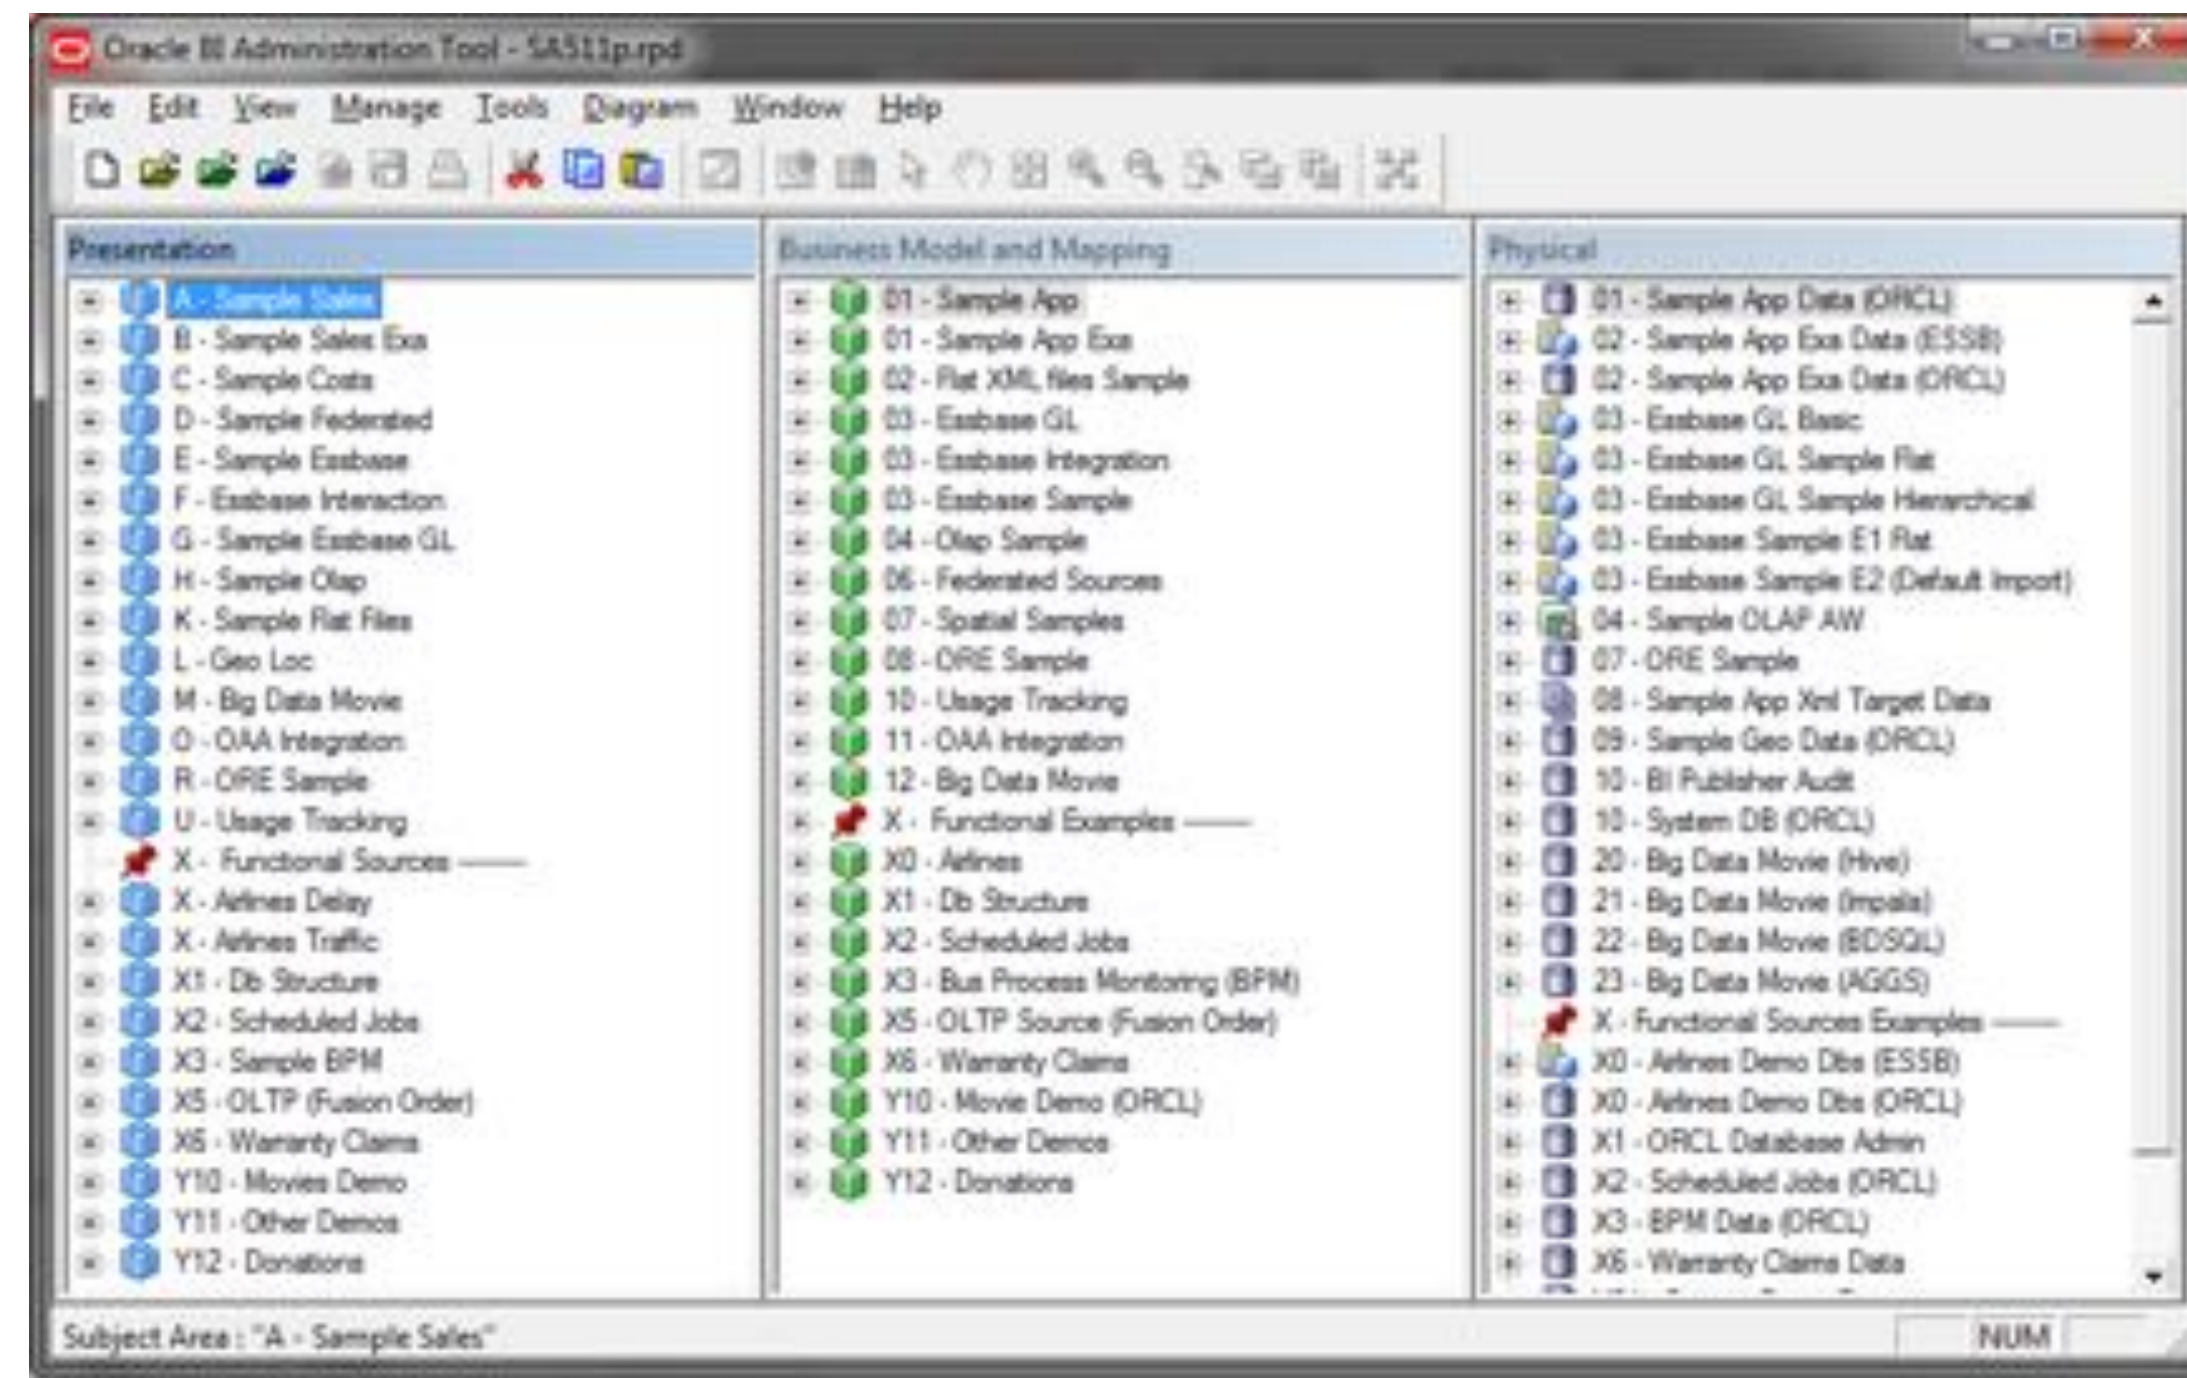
Oracle BI Administration Tool - SA511p.rpd

File Edit View Manage Tools Diagram Window Help

Presentation

A - Sample Sales
B - Sample Sales Exa
C - Sample Costs
D - Sample Federated
E - Sample Essbase
F - Essbase Interaction
G - Sample Essbase GL
H - Sample Olap
K - Sample Flat Files
L - Geo Loc
M - Big Data Movie
O - OAA Integration
R - ORE Sample
U - Usage Tracking
X - Functional Sources
X - Airlines Delay
X - Airlines Traffic
X1 - Db Structure
X2 - Scheduled Jobs
X3 - Sample BPM
X5 - OLTP (Fusion Order)
X6 - Warranty Claims
Y10 - Movies Demo
Y11 - Other Demos
Y12 - Donations

Business Model and Mapping

01 - Sample App
01 - Sample App Exa
02 - Flat XML files Sample
03 - Essbase GL
03 - Essbase Integration
03 - Essbase Sample
04 - Olap Sample
06 - Federated Sources
07 - Spatial Samples
08 - ORE Sample
10 - Usage Tracking
11 - OAA Integration
12 - Big Data Movie
X - Functional Examples
X0 - Airlines
X1 - Db Structure
X2 - Scheduled Jobs
X3 - Bus Process Monitoring (BPM)
X5 - OLTP Source (Fusion Order)
X6 - Warranty Claims
Y10 - Movie Demo (ORCL)
Y11 - Other Demos
Y12 - Donations

Physical

01 - Sample App Data (ORCL)
02 - Sample App Exa Data (ESSB)
02 - Sample App Exa Data (ORCL)
03 - Essbase GL Basic
03 - Essbase GL Sample Flat
03 - Essbase GL Sample Hierarchical
03 - Essbase Sample E1 Flat
03 - Essbase Sample E2 (Default Import)
04 - Sample OLAP AW
07 - ORE Sample
08 - Sample App Xml Target Data
09 - Sample Geo Data (ORCL)
10 - BI Publisher Audit
10 - System DB (ORCL)
20 - Big Data Movie (Hive)
21 - Big Data Movie (Impala)
22 - Big Data Movie (BDSQL)
23 - Big Data Movie (AGGS)
X - Functional Sources Examples
X0 - Airlines Demo Dbs (ESSB)
X0 - Airlines Demo Dbs (ORCL)
X1 - ORCL Database Admin
X2 - Scheduled Jobs (ORCL)
X3 - BPM Data (ORCL)
X6 - Warranty Claims Data

Subject Area : "A - Sample Sales"
NUM